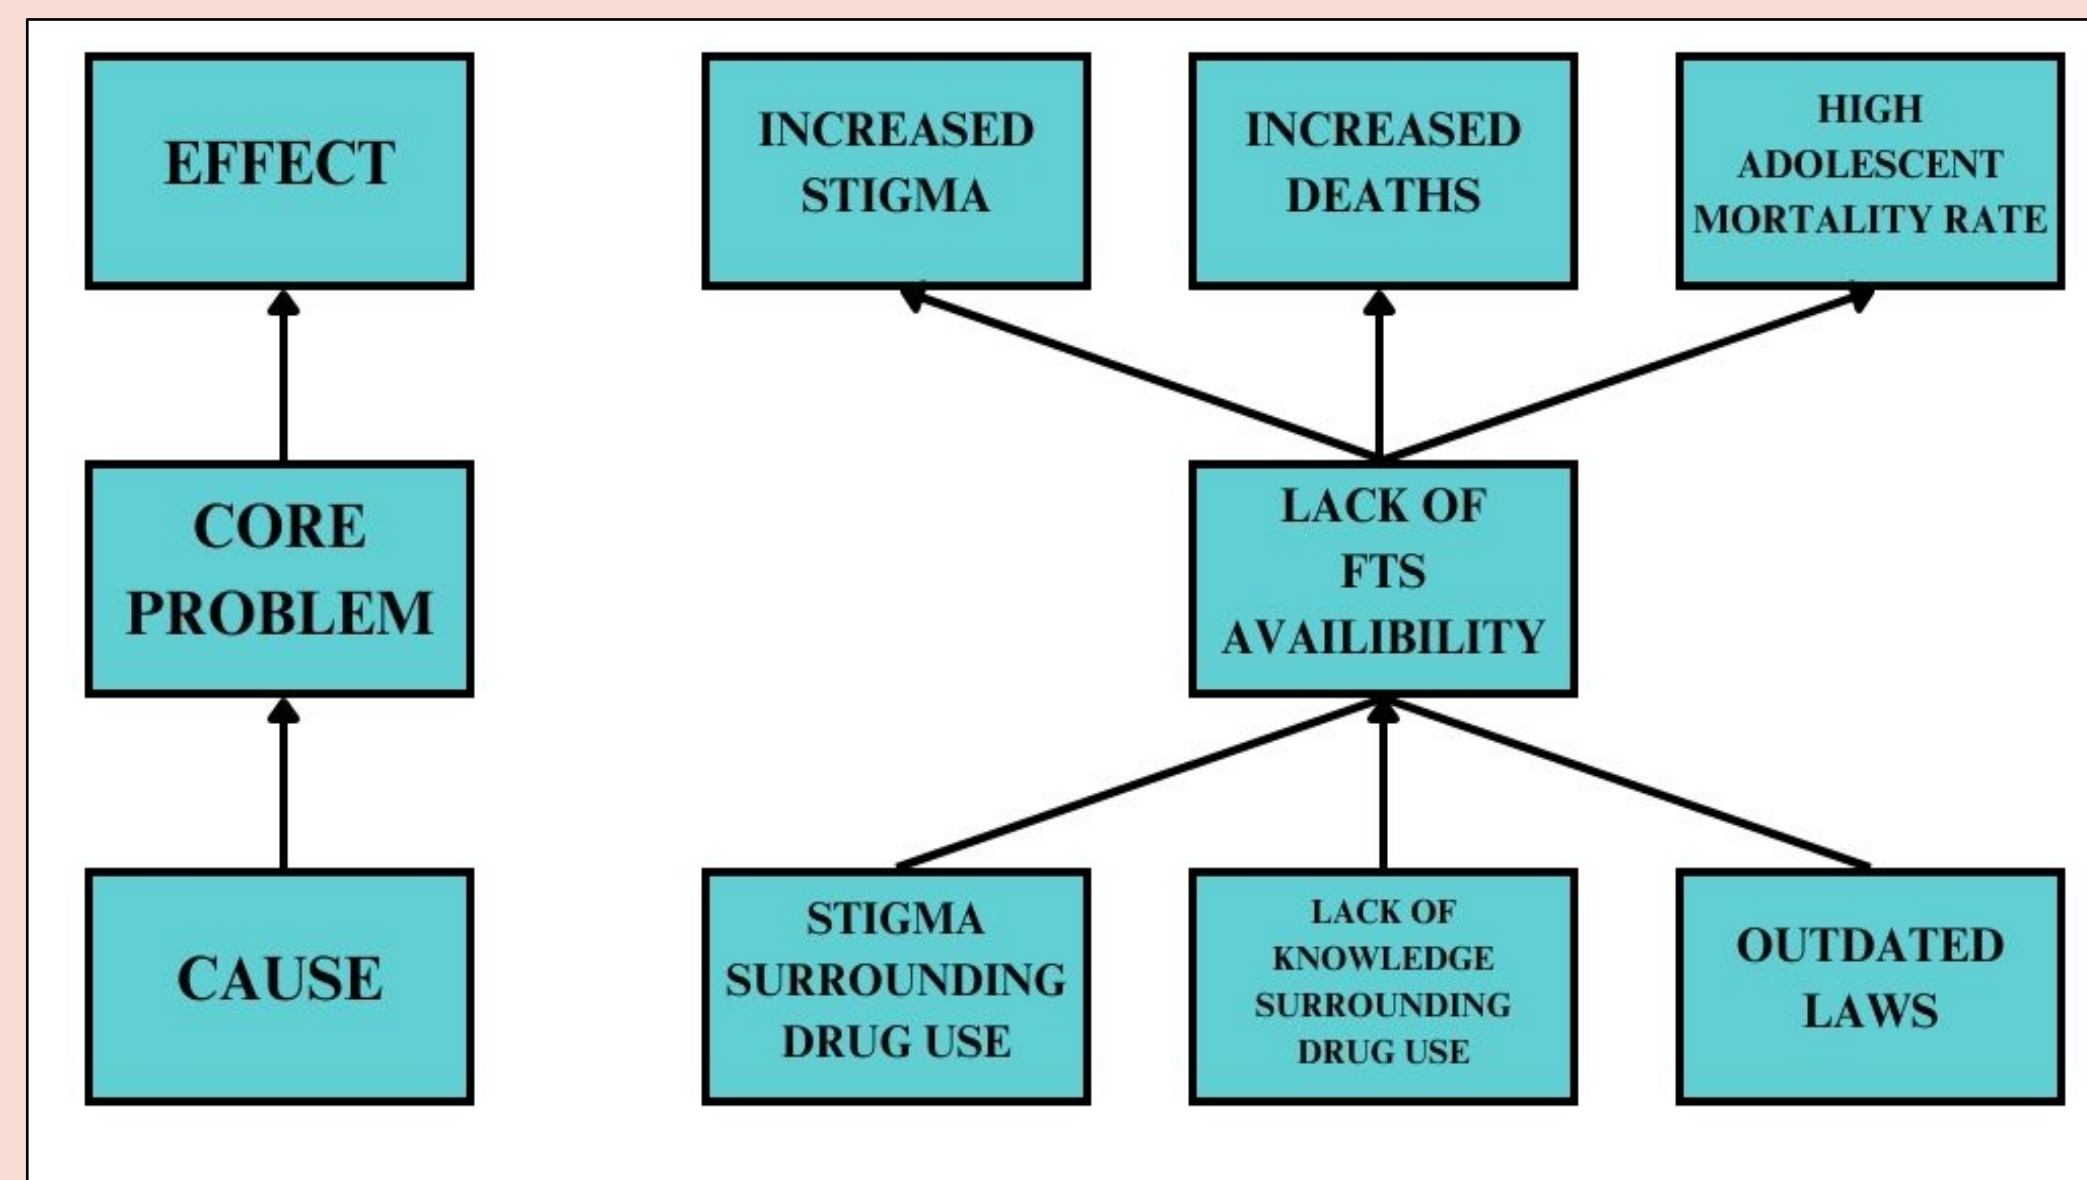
EFFECT

INCREASED STIGMA

INCREASED DEATHS

HIGH ADOLESCENT MORTALITY RATE

CORE PROBLEM

LACK OF FTS AVAILIBILITY

CAUSE

STIGMA SURROUNDING DRUG USE

LACK OF KNOWLEDGE SURROUNDING DRUG USE

OUTDATED LAWS